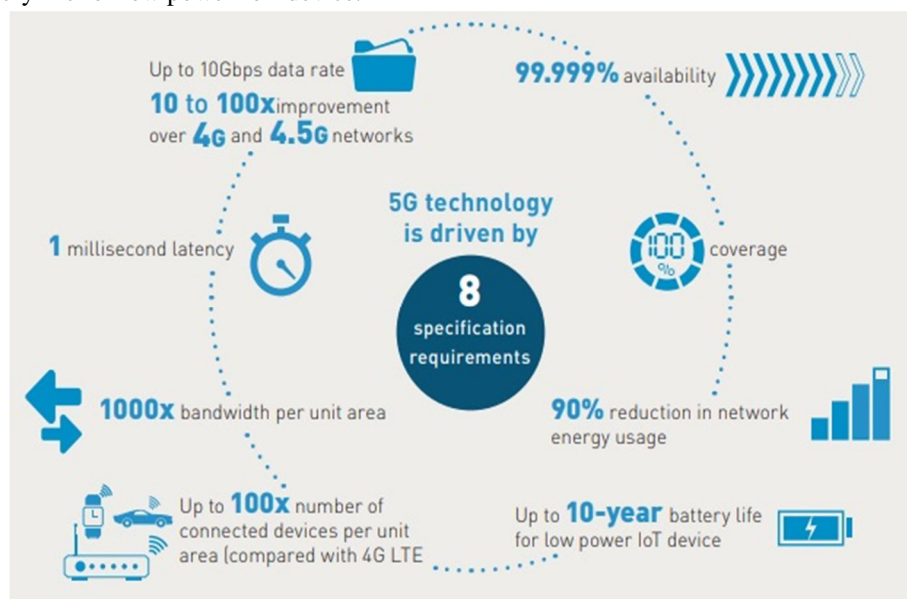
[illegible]

Up to 10Gbps data rate
10 to 100x improvement over 4G and 4.5G networks

99.999% availability

5G technology is driven by

8 specification requirements

1 millisecond latency

100 %

coverage

1000x bandwidth per unit area

90% reduction in network energy usage

Up to 100x number of connected devices per unit area (compared with 4G LTE

Up to 10-year battery life for low power IoT device